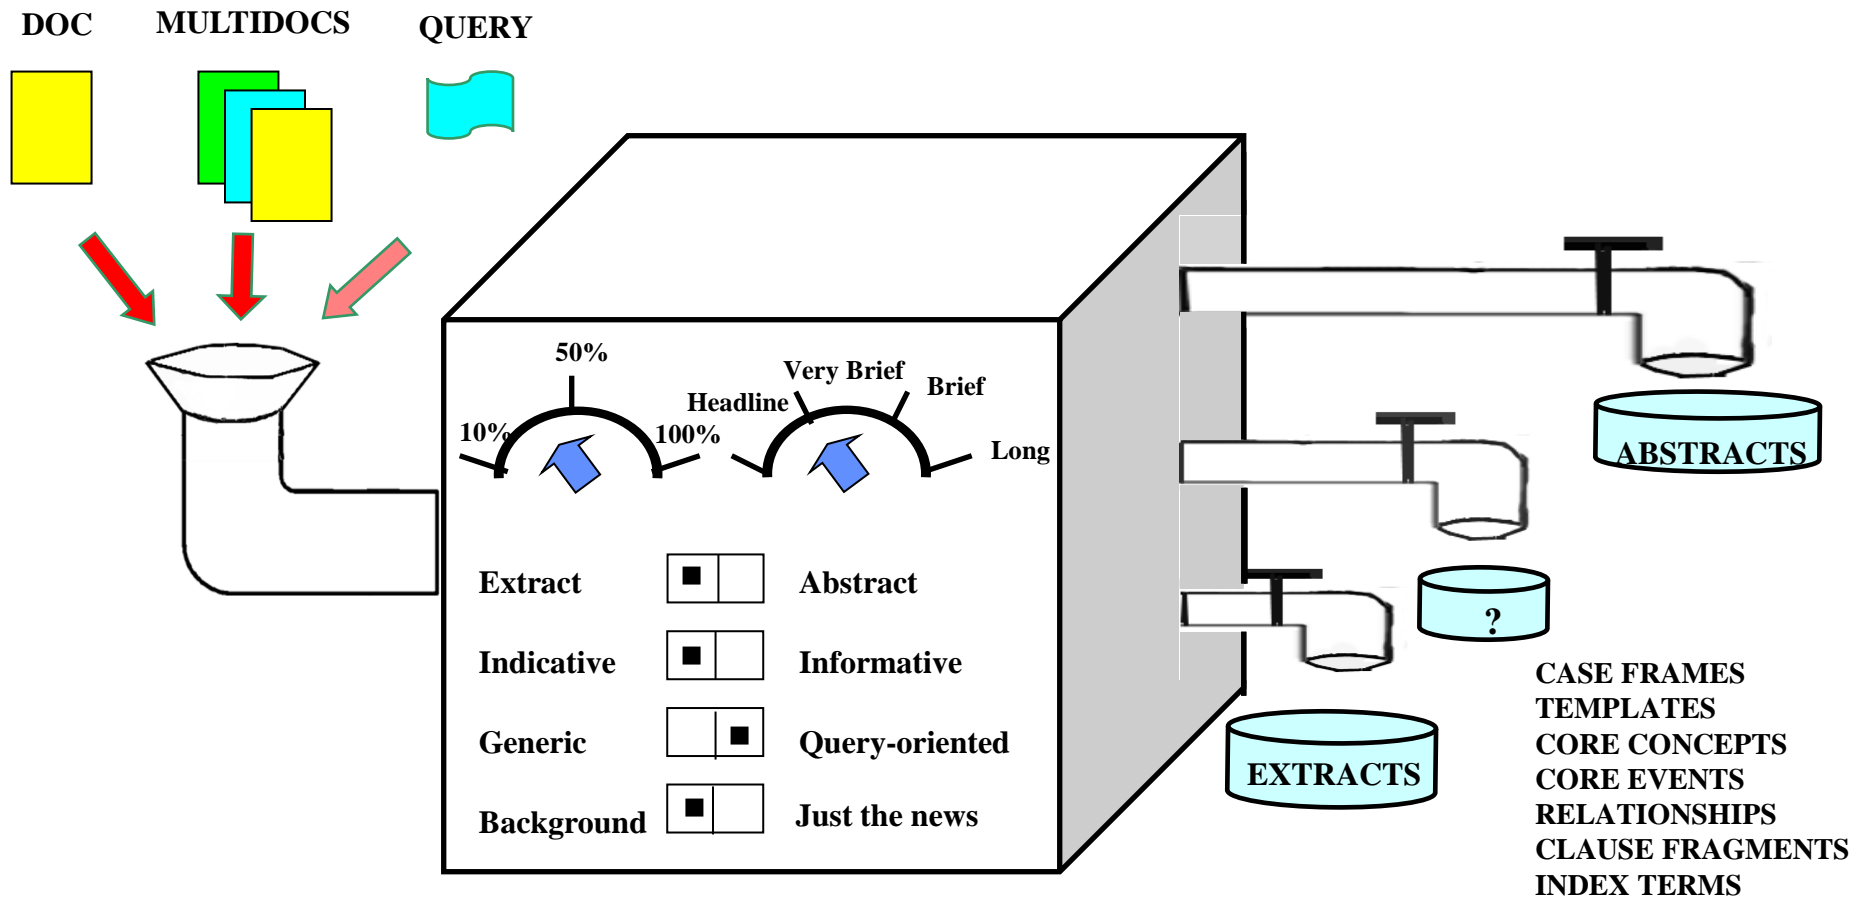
DOC MULTIDOCS QUERY

50%
10%
100%
Very Brief
Headline
Brief
Long

Extract Abstract
Indicative Informative
Generic Query-oriented
Background Just the news

ABSTRACTS
?
EXTRACTS

CASE FRAMES
TEMPLATES
CORE CONCEPTS
CORE EVENTS
RELATIONSHIPS
CLAUSE FRAGMENTS
INDEX TERMS